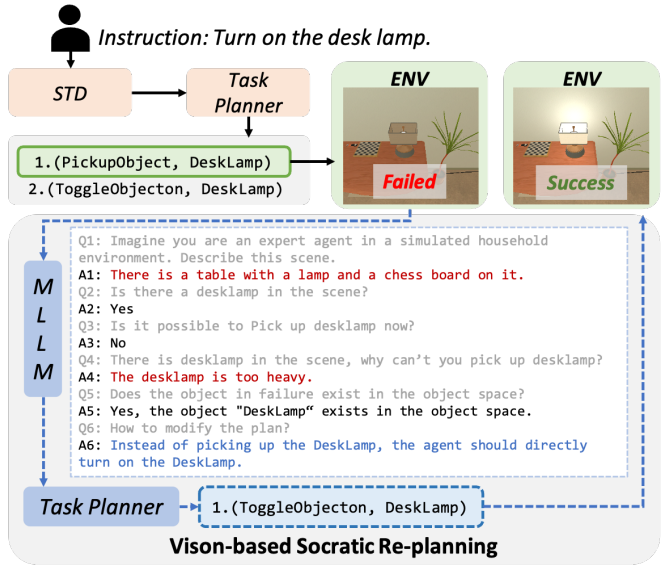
Instruction: Turn on the desk lamp.

STD

Task Planner

ENV

ENV

1.(PickupObject, DeskLamp)
2.(ToggleObjecton, DeskLamp)

Failed

Success

M
L
L
M

Q1: Imagine you are an expert agent in a simulated household environment. Describe this scene.
A1: There is a table with a lamp and a chess board on it.
Q2: Is there a desklamp in the scene?
A2: Yes
Q3: Is it possible to Pick up desklamp now?
A3: No
Q4: There is desklamp in the scene, why can't you pick up desklamp?
A4: The desklamp is too heavy.
Q5: Does the object in failure exist in the object space?
A5: Yes, the object "DeskLamp" exists in the object space.
Q6: How to modify the plan?
A6: Instead of picking up the DeskLamp, the agent should directly turn on the DeskLamp.

Task Planner

1.(ToggleObjecton, DeskLamp)

Vison-based Socratic Re-planning